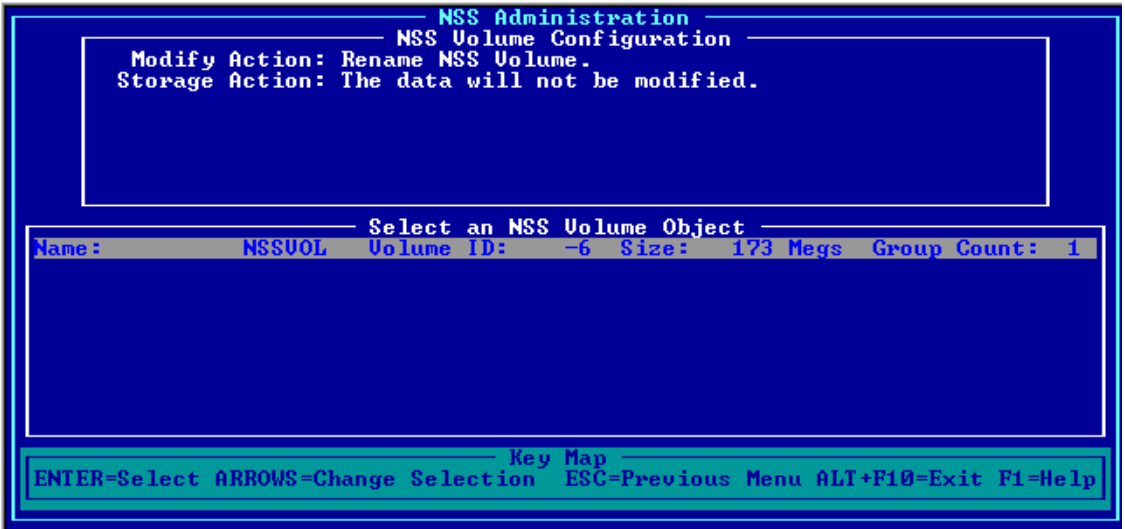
NSS Administration

NSS Volume Configuration

Modify Action: Rename NSS Volume.
Storage Action: The data will not be modified.

Select an NSS Volume Object

Name: NSSVOL Volume ID: -6 Size: 173 Megs Group Count: 1

Key Map

ENTER=Select ARROWS=Change Selection ESC=Previous Menu ALT+F10=Exit F1=Help